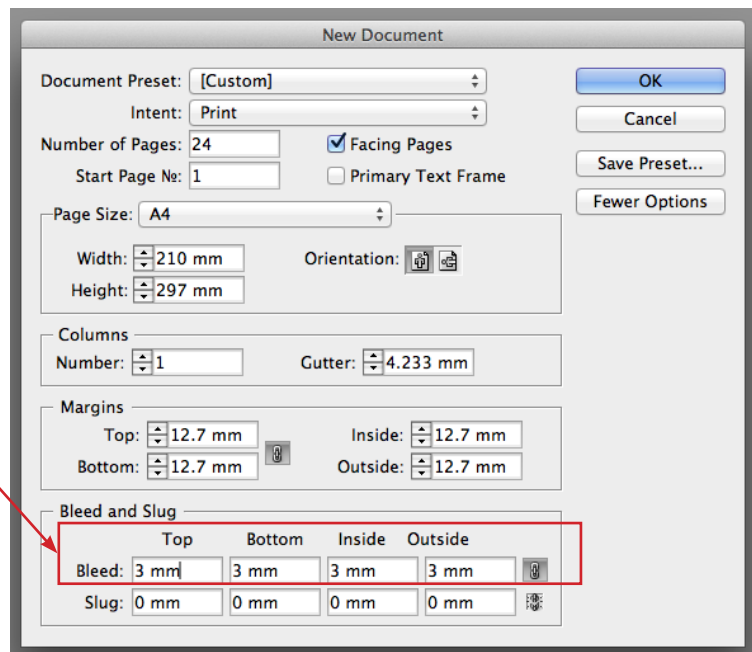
New Document

Document Preset: [Custom]

Intent: Print

Number of Pages: 24

Facing Pages

Start Page №: 1

Primary Text Frame

OK

Cancel

Save Preset...

Fewer Options

Page Size: A4

Width: 210 mm

Height: 297 mm

Orientation:

Columns

Number: 1

Gutter: 4.233 mm

Margins

Top: 12.7 mm

Bottom: 12.7 mm

Inside: 12.7 mm

Outside: 12.7 mm

Bleed and Slug

| | Top | Bottom | Inside | Outside |
|---|---|---|---|---|
| Bleed: | 3 mm | 3 mm | 3 mm | 3 mm |
| Slug: | 0 mm | 0 mm | 0 mm | 0 mm |